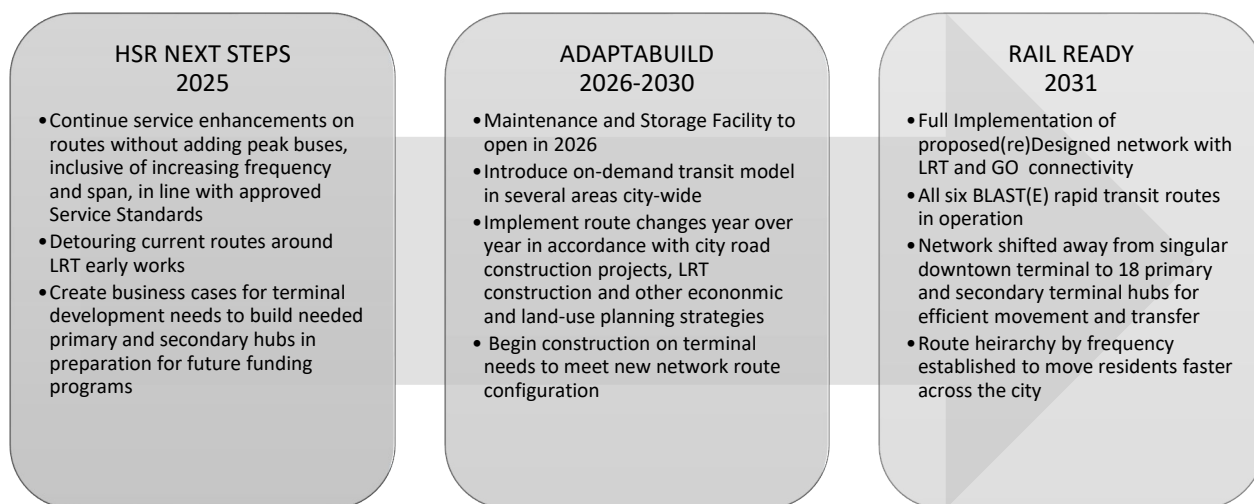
HSR NEXT STEPS
2025

•Continue service enhancements on routes without adding peak buses, inclusive of increasing frequency and span, in line with approved Service Standards
•Detouring current routes around LRT early works
•Create business cases for terminal development needs to build needed primary and secondary hubs in preparation for future funding programs

ADAPTABUILD
2026-2030

•Maintenance and Storage Facility to open in 2026
•Introduce on-demand transit model in several areas city-wide
•Implement route changes year over year in accordance with city road construction projects, LRT construction and other econonmic and land-use planning strategies
• Begin construction on terminal needs to meet new network route configuration

RAIL READY
2031

•Full Implementation of proposed(re)Designed network with LRT and GO connectivity
•All six BLAST(E) rapid transit routes in operation
•Network shifted away from singular downtown terminal to 18 primary and secondary terminal hubs for efficient movement and transfer
•Route heirarchy by frequency established to move residents faster across the city